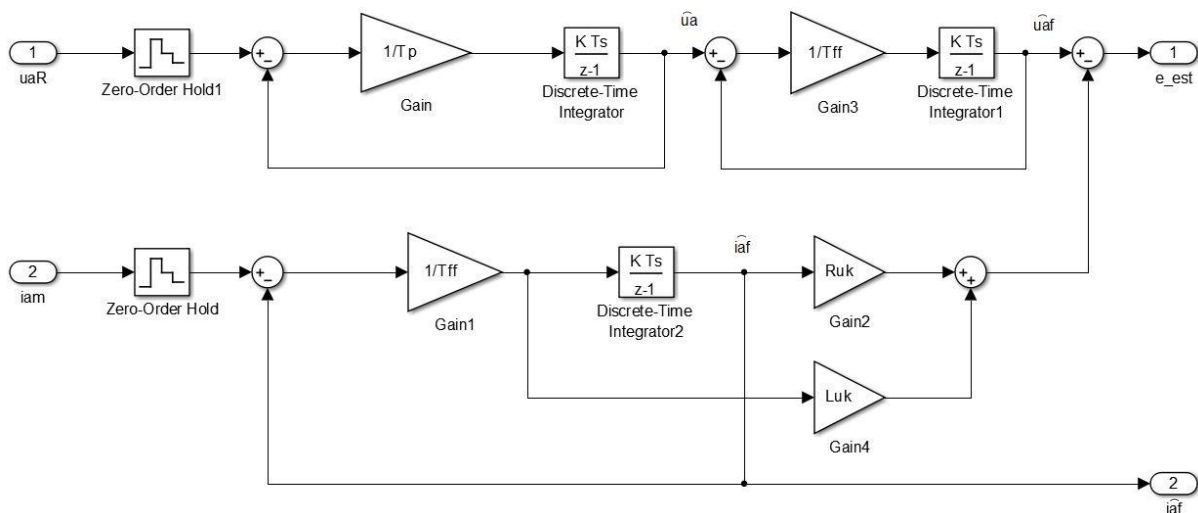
1
uaR
Zero-Order Hold1
+
−
1/Tp
Gain
$\frac{K\,Ts}{z-1}$
Discrete-Time Integrator
$\hat{ua}$
+
−
1/Tff
Gain3
$\frac{K\,Ts}{z-1}$
Discrete-Time Integrator1
$\hat{uaf}$
+
−
1
e_est

2
iam
Zero-Order Hold
+
−
1/Tff
Gain1
$\frac{K\,Ts}{z-1}$
Discrete-Time Integrator2
$\hat{iaf}$
Ruk
Gain2
+
+
Luk
Gain4
2
$\hat{iaf}$